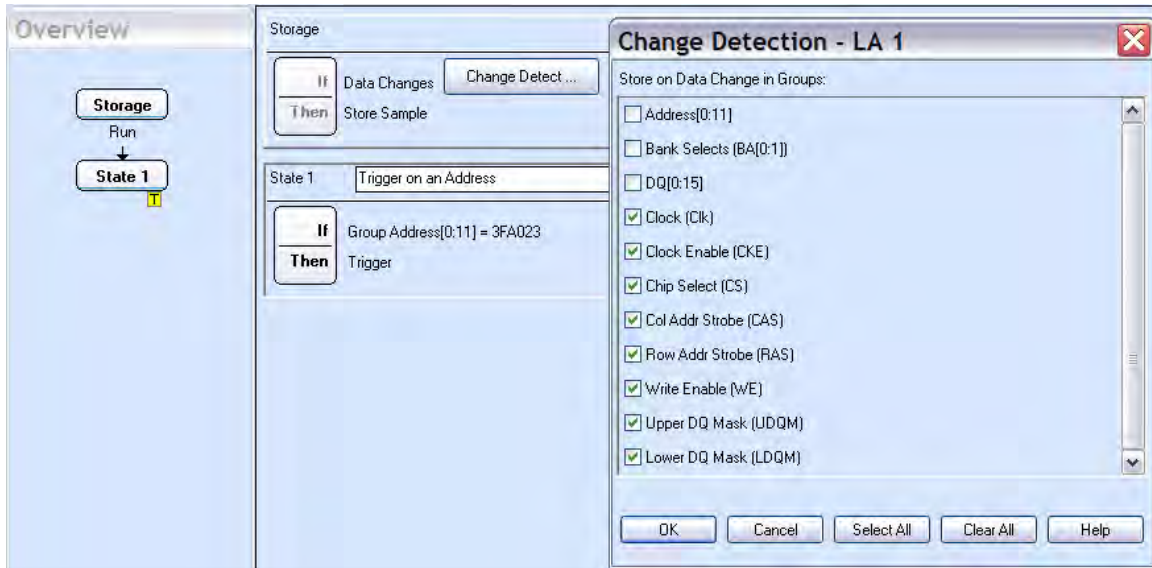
Overview

Storage
Run
State 1
T

Storage

If
Then
Data Changes
Change Detect ...
Store Sample

State 1
Trigger on an Address

If
Then
Group Address[0:11] = 3FA023
Trigger

Change Detection - LA 1

Store on Data Change in Groups:

Address[0:11]
Bank Selects (BA[0:1])
DQ[0:15]
Clock (Clk)
Clock Enable (CKE)
Chip Select (CS)
Col Addr Strobe (CAS)
Row Addr Strobe (RAS)
Write Enable (WE)
Upper DQ Mask (UDQM)
Lower DQ Mask (LDQM)

OK
Cancel
Select All
Clear All
Help